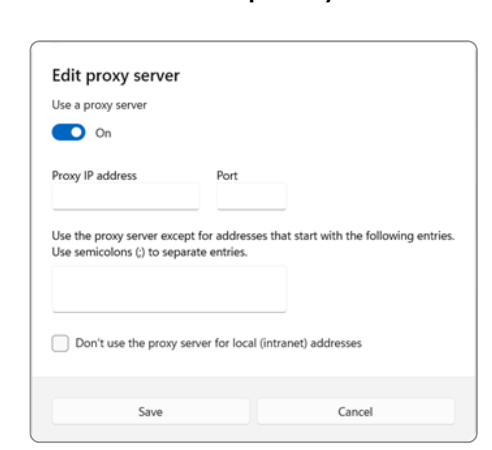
Edit proxy server

Use a proxy server

On

Proxy IP address

Port

Use the proxy server except for addresses that start with the following entries. Use semicolons (;) to separate entries.

Don't use the proxy server for local (intranet) addresses

Save

Cancel